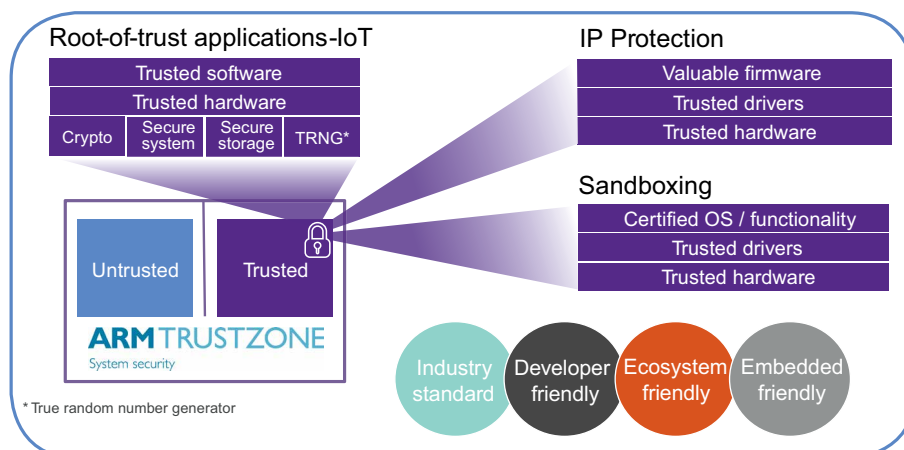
Root-of-trust applications-IoT

Trusted software

Trusted hardware

| Crypto | Secure system | Secure storage | TRNG* |
|---|---|---|---|

Untrusted

Trusted

ARM TRUSTZONE

System security

* True random number generator

IP Protection

Valuable firmware

Trusted drivers

Trusted hardware

Sandboxing

Certified OS / functionality

Trusted drivers

Trusted hardware

Industry standard

Developer friendly

Ecosystem friendly

Embedded friendly